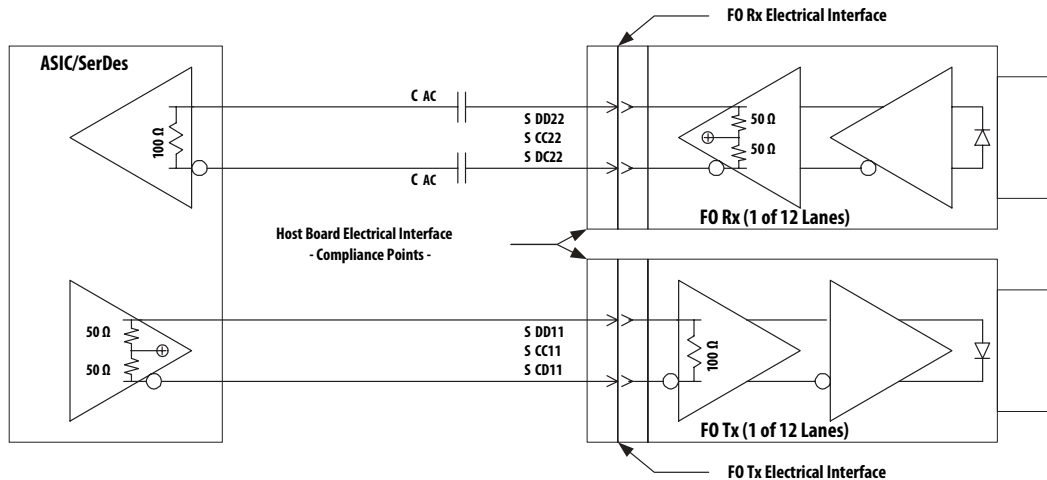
FO Rx Electrical Interface

ASIC/SerDes

100 Ω

C AC

S DD22
S CC22
S DC22

C AC

50 Ω
50 Ω

FO Rx (1 of 12 Lanes)

Host Board Electrical Interface
- Compliance Points -

50 Ω
50 Ω

S DD11
S CC11
S CD11

100 Ω

FO Tx (1 of 12 Lanes)

FO Tx Electrical Interface